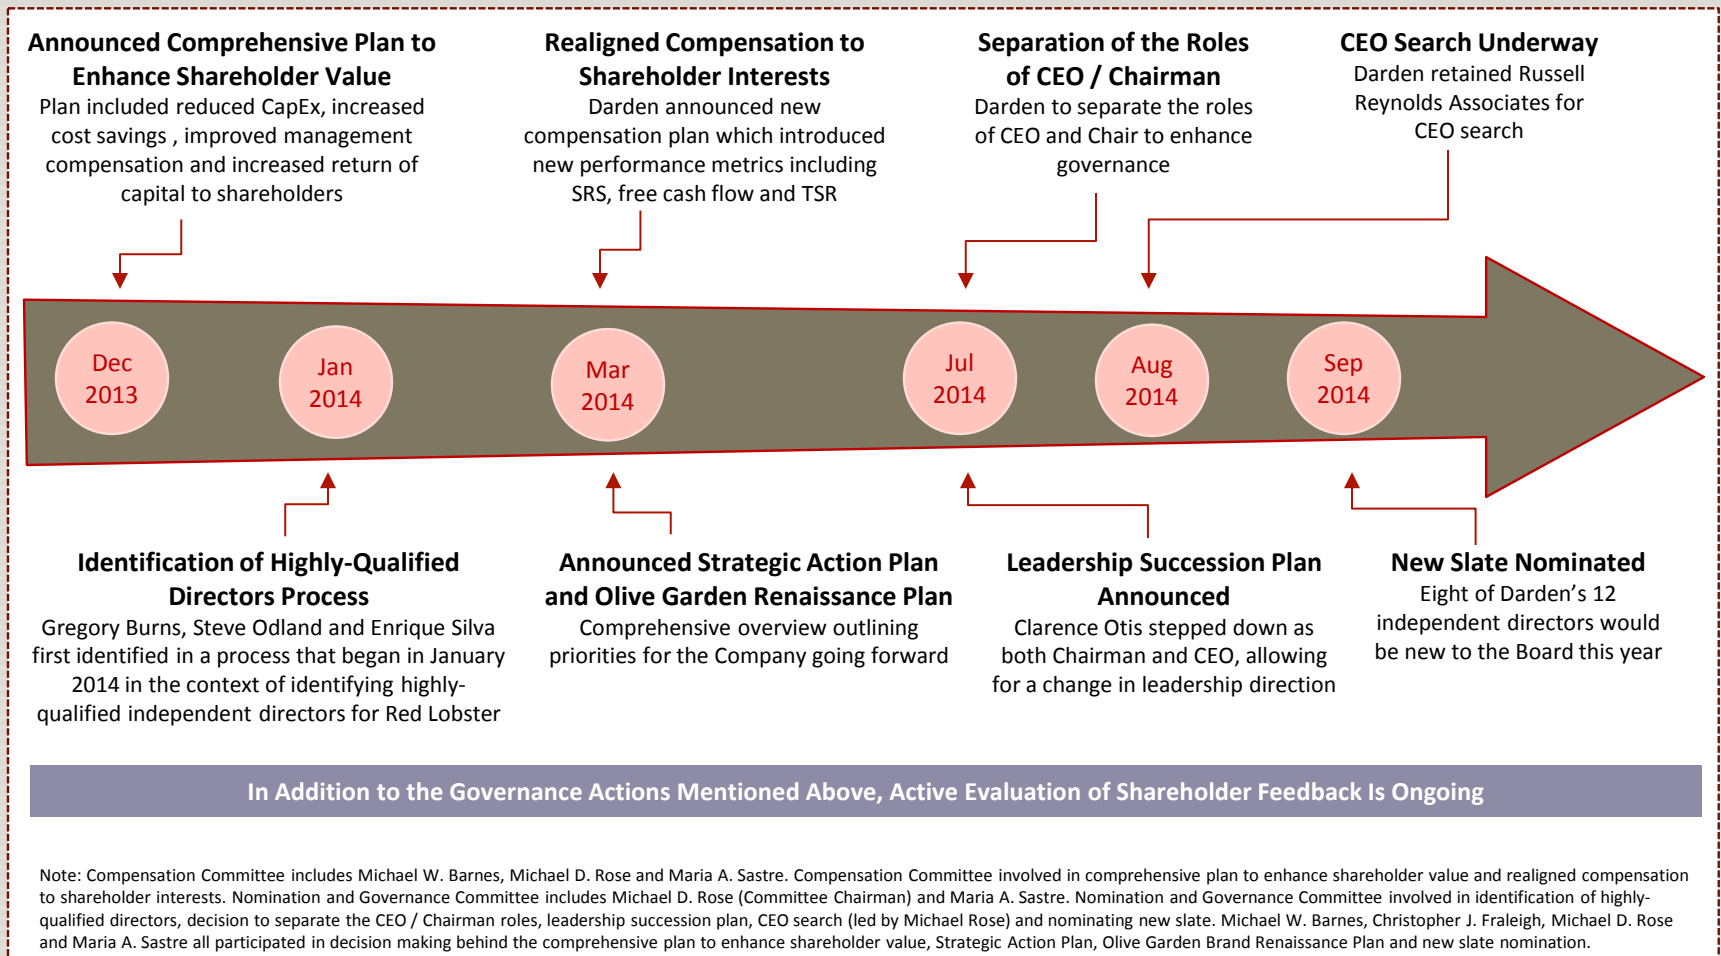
Announced Comprehensive Plan to Enhance Shareholder Value
Plan included reduced CapEx, increased cost savings , improved management compensation and increased return of capital to shareholders

Realigned Compensation to Shareholder Interests
Darden announced new compensation plan which introduced new performance metrics including SRS, free cash flow and TSR

Separation of the Roles of CEO / Chairman
Darden to separate the roles of CEO and Chair to enhance governance

CEO Search Underway
Darden retained Russell Reynolds Associates for CEO search

Dec 2013

Jan 2014

Mar 2014

Jul 2014

Aug 2014

Sep 2014

Identification of Highly-Qualified Directors Process
Gregory Burns, Steve Odland and Enrique Silva first identified in a process that began in January 2014 in the context of identifying highly-qualified independent directors for Red Lobster

Announced Strategic Action Plan and Olive Garden Renaissance Plan
Comprehensive overview outlining priorities for the Company going forward

Leadership Succession Plan Announced
Clarence Otis stepped down as both Chairman and CEO, allowing for a change in leadership direction

New Slate Nominated
Eight of Darden's 12 independent directors would be new to the Board this year

In Addition to the Governance Actions Mentioned Above, Active Evaluation of Shareholder Feedback Is Ongoing

Note: Compensation Committee includes Michael W. Barnes, Michael D. Rose and Maria A. Sastre. Compensation Committee involved in comprehensive plan to enhance shareholder value and realigned compensation to shareholder interests. Nomination and Governance Committee includes Michael D. Rose (Committee Chairman) and Maria A. Sastre. Nomination and Governance Committee involved in identification of highly-qualified directors, decision to separate the CEO / Chairman roles, leadership succession plan, CEO search (led by Michael Rose) and nominating new slate. Michael W. Barnes, Christopher J. Fraleigh, Michael D. Rose and Maria A. Sastre all participated in decision making behind the comprehensive plan to enhance shareholder value, Strategic Action Plan, Olive Garden Brand Renaissance Plan and new slate nomination.